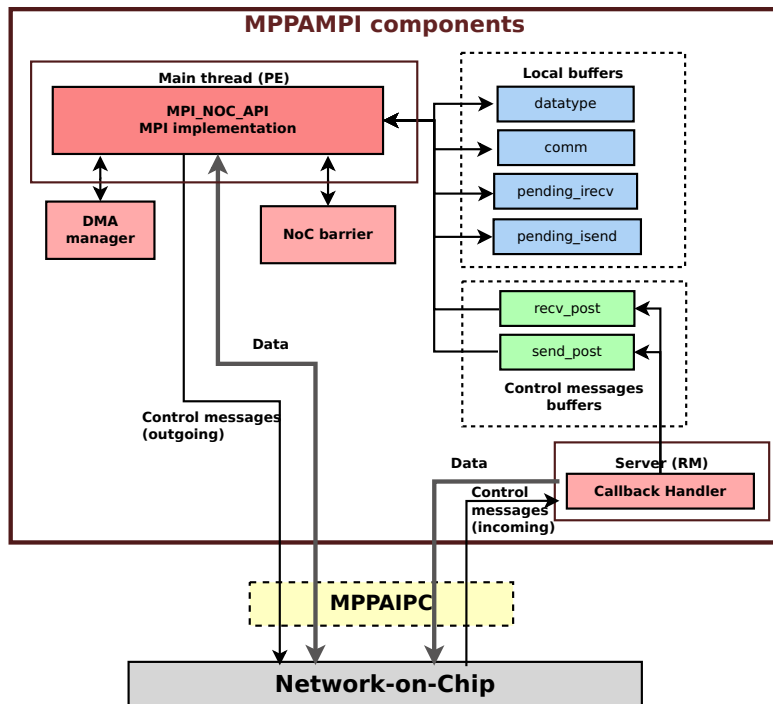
MPPAMPI components

Main thread (PE)

MPI_NOC_API
MPI implementation

DMA manager

NoC barrier

Local buffers

datatype

comm

pending_irecv

pending_isend

recv_post

send_post

Control messages buffers

Data

Control messages (outgoing)

Data

Server (RM)

Callback Handler

Control messages (incoming)

MPPAIPC

Network-on-Chip